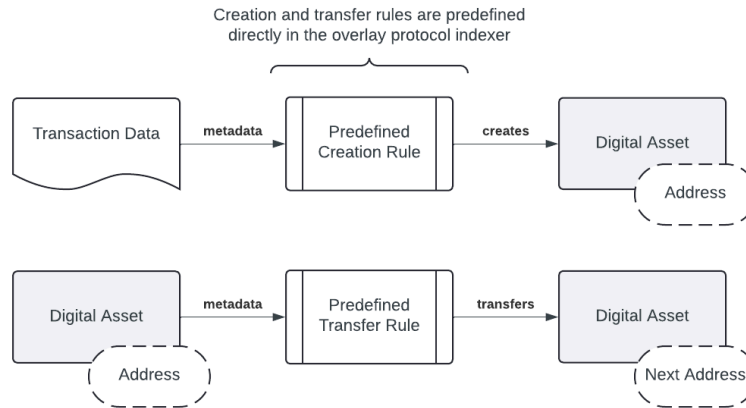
Creation and transfer rules are predefined directly in the overlay protocol indexer

Transaction Data

metadata

Predefined Creation Rule

creates

Digital Asset

Address

Digital Asset

Address

metadata

Predefined Transfer Rule

transfers

Digital Asset

Next Address